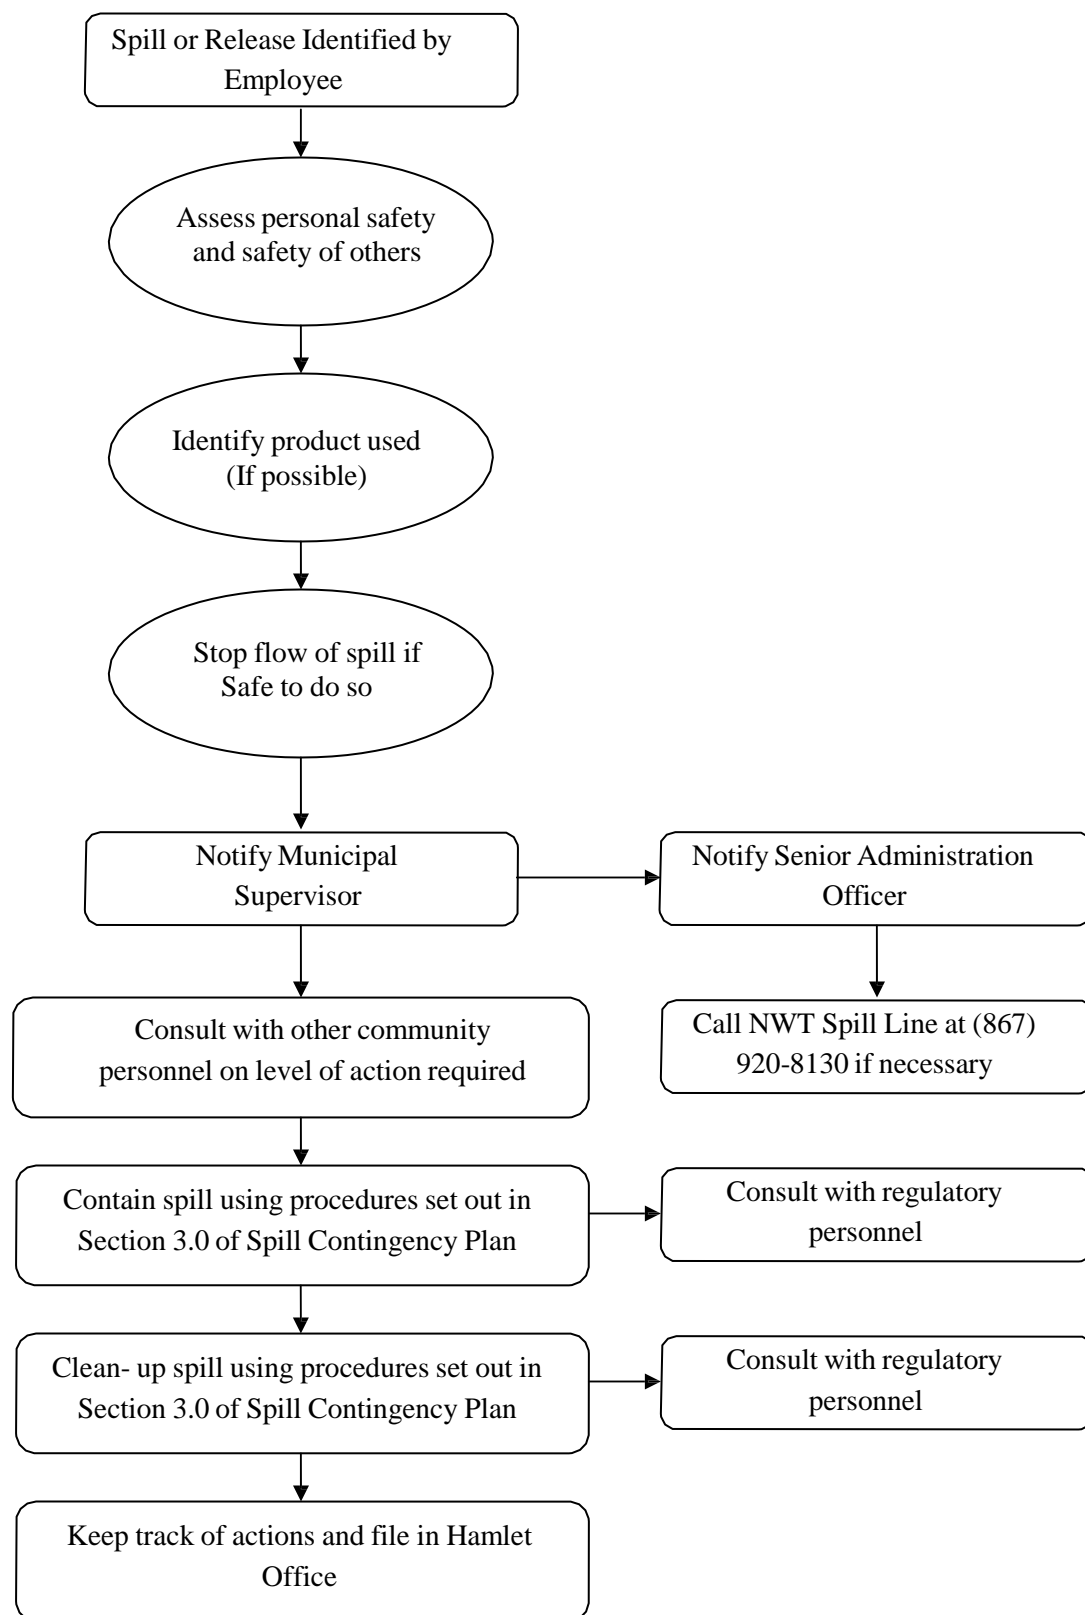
Spill or Release Identified by Employee

Assess personal safety and safety of others

Identify product used (If possible)

Stop flow of spill if Safe to do so

Notify Municipal Supervisor

Notify Senior Administration Officer

Call NWT Spill Line at (867) 920-8130 if necessary

Consult with other community personnel on level of action required

Contain spill using procedures set out in Section 3.0 of Spill Contingency Plan

Consult with regulatory personnel

Clean- up spill using procedures set out in Section 3.0 of Spill Contingency Plan

Consult with regulatory personnel

Keep track of actions and file in Hamlet Office